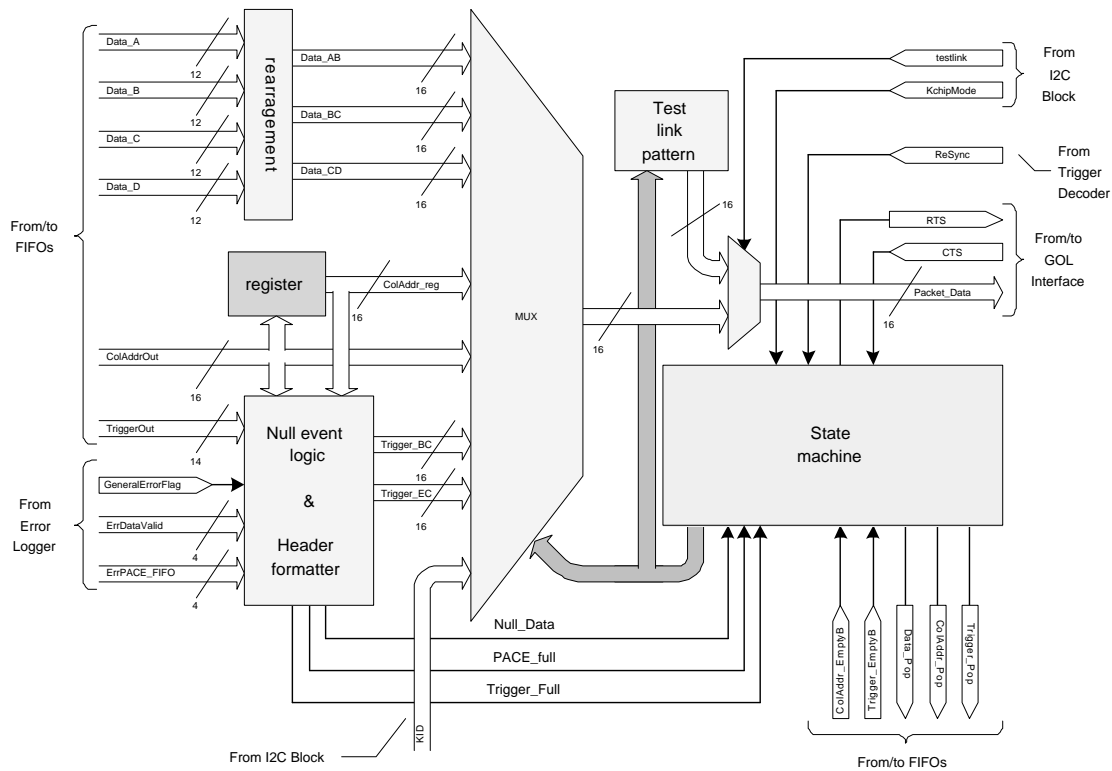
From/to FIFOs

Data_A
12
Data_B
12
Data_C
12
Data_D
12

rearragement

Data_AB
16
Data_BC
16
Data_CD
16

register

ColAddr_reg
16

ColAddrOut
16

TriggerOut
14

Null event logic
&
Header formatter

Trigger_BC
16
Trigger_EC
16

From Error Logger

GeneralErrorFlag
ErrDataValid
4
ErrPACE_FIFO
4

MUX

16

Test link pattern

16

testlink
KchipMode

From I2C Block

ReSync

From Trigger Decoder

RTS
CTS

From/to GOL Interface

Packet_Data
16

State machine

Null_Data
PACE_full
Trigger_Full

KID

From I2C Block

ColAddr_EmptyB
Trigger_EmptyB
Data_Pop
ColAddr_Pop
Trigger_Pop

From/to FIFOs